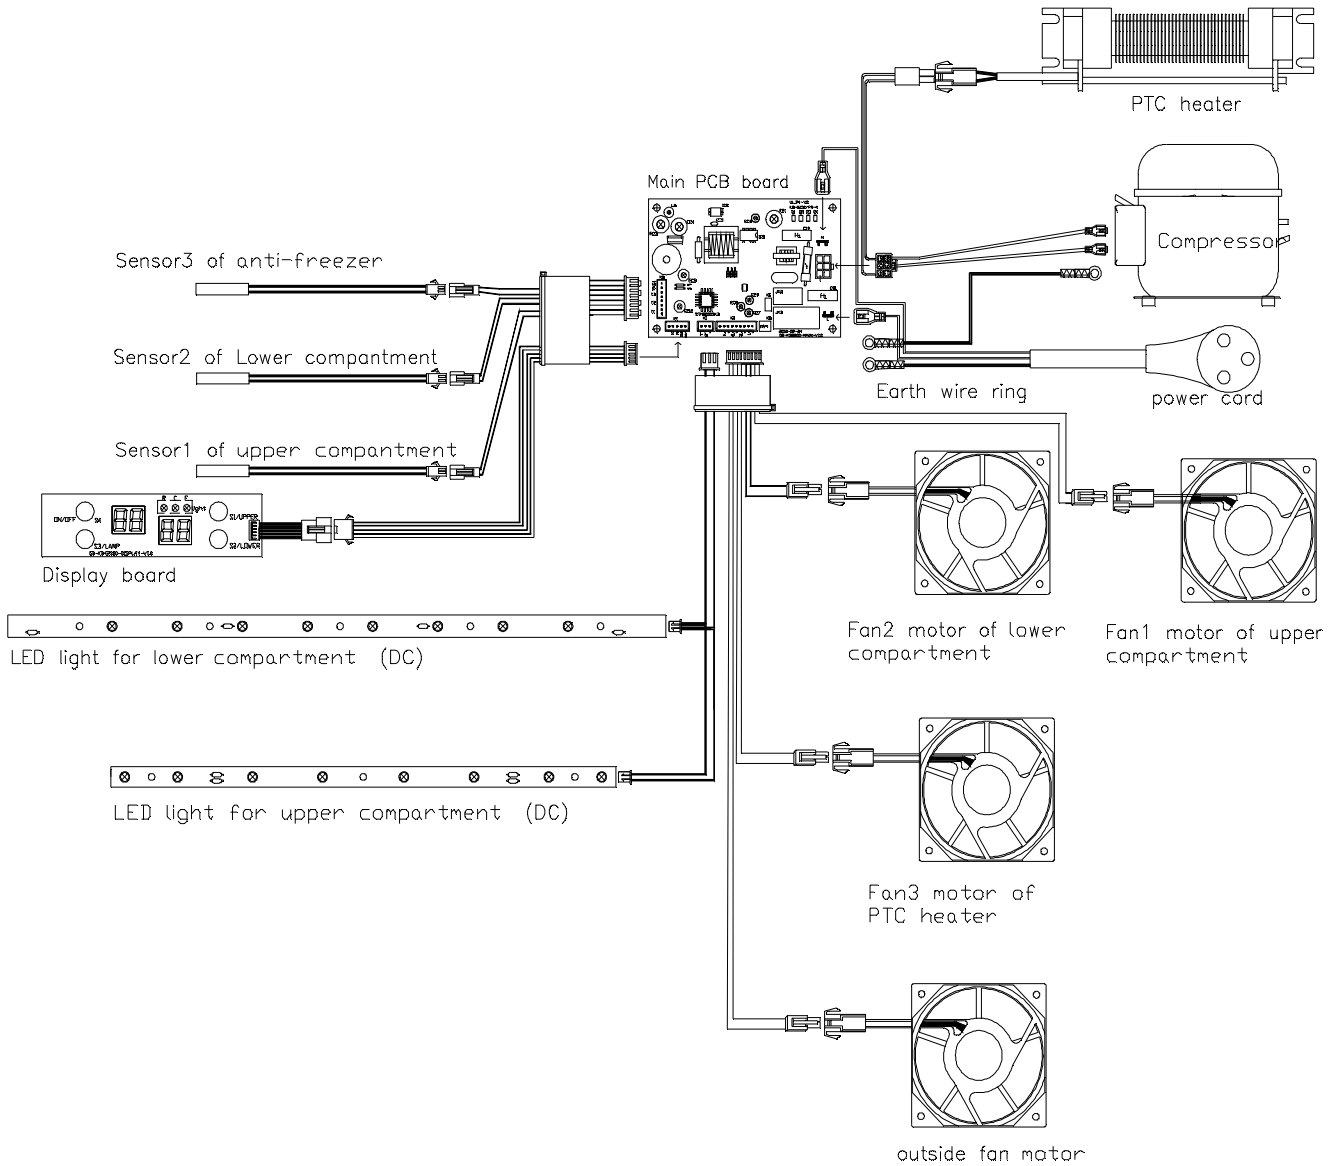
PTC heater

Main PCB board

Compressor

Sensor3 of anti-freezer

Sensor2 of Lower compantment

Sensor1 of upper compantment

Earth wire ring

power cord

ON/OFF

S3/LAMP

S1/UPPER

S2/LOWER

Display board

LED light for lower compartment (DC)

Fan2 motor of lower compartment

Fan1 motor of upper compartment

LED light for upper compartment (DC)

Fan3 motor of PTC heater

outside fan motor